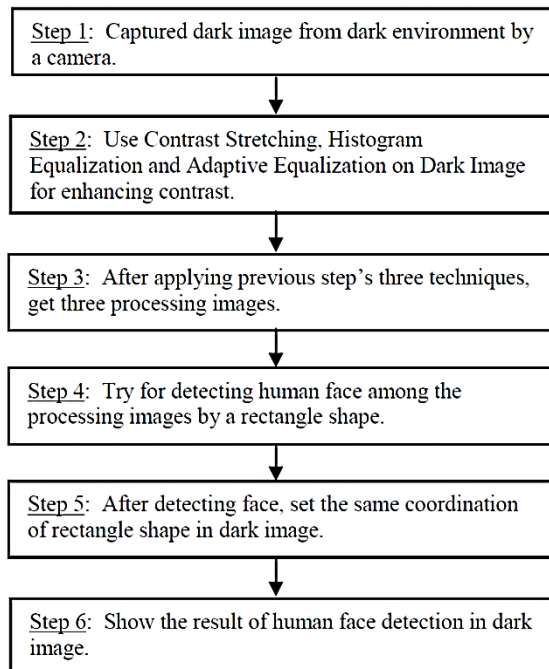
Step 1: Captured dark image from dark environment by a camera.

Step 2: Use Contrast Stretching, Histogram Equalization and Adaptive Equalization on Dark Image for enhancing contrast.

Step 3: After applying previous step's three techniques, get three processing images.

Step 4: Try for detecting human face among the processing images by a rectangle shape.

Step 5: After detecting face, set the same coordination of rectangle shape in dark image.

Step 6: Show the result of human face detection in dark image.